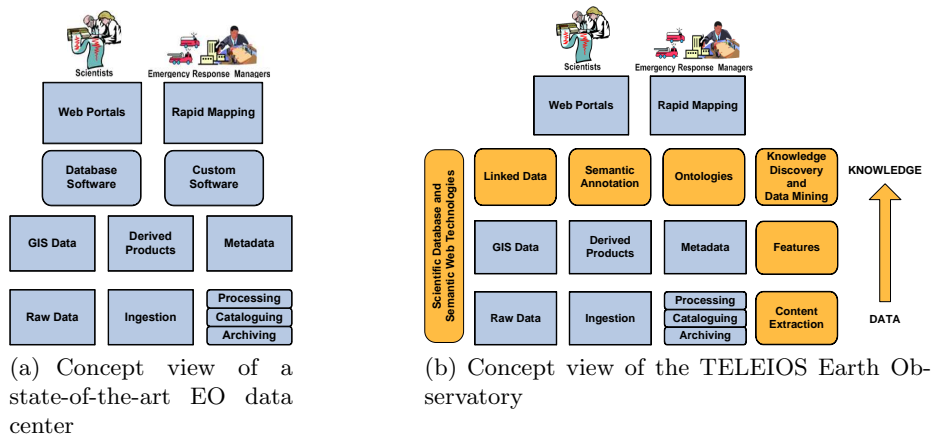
Scientists
Emergency Response Managers
Web Portals
Rapid Mapping
Database Software
Custom Software
GIS Data
Derived Products
Metadata
Raw Data
Ingestion
Processing
Cataloguing
Archiving

(a) Concept view of a state-of-the-art EO data center

Scientists
Emergency Response Managers
Web Portals
Rapid Mapping
Scientific Database and Semantic Web Technologies
Linked Data
Semantic Annotation
Ontologies
Knowledge Discovery and Data Mining
KNOWLEDGE
GIS Data
Derived Products
Metadata
Features
Raw Data
Ingestion
Processing
Cataloguing
Archiving
Content Extraction
DATA

(b) Concept view of the TELEIOS Earth Observatory